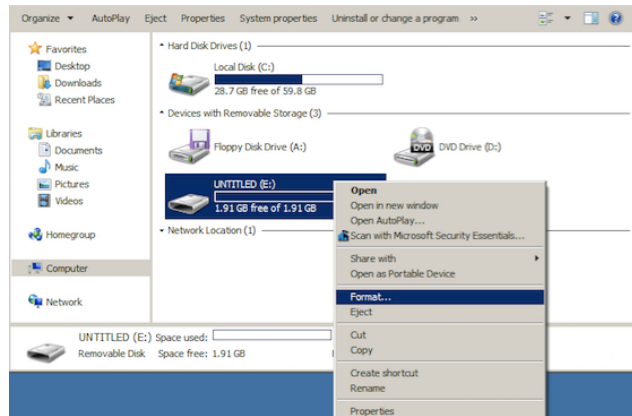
Organize ▾ AutoPlay Eject Properties System properties Uninstall or change a program »

Favorites
Desktop
Downloads
Recent Places

Libraries
Documents
Music
Pictures
Videos

Homegroup

Computer

Network

Hard Disk Drives (1)

Local Disk (C:)
28.7 GB free of 59.8 GB

Devices with Removable Storage (3)

Floppy Disk Drive (A:)

DVD Drive (D:)

UNTITLED (E:)
1.91 GB free of 1.91 GB

Network Location (1)

Open
Open in new window
Open AutoPlay...
Scan with Microsoft Security Essentials...
Share with
Open as Portable Device
Format...
Eject
Cut
Copy
Create shortcut
Rename
Properties

UNTITLED (E:) Space used:
Removable Disk Space free: 1.91 GB